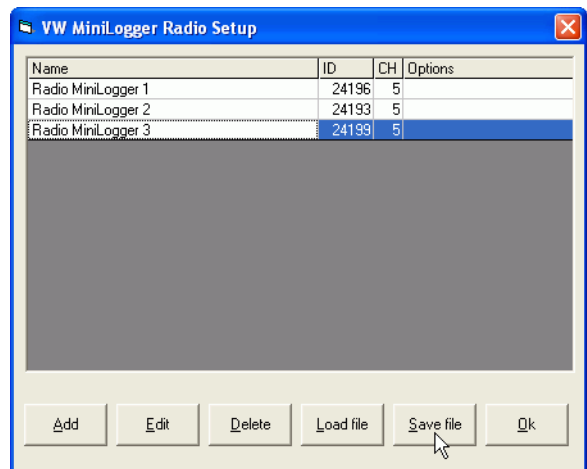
VW MiniLogger Radio Setup

| Name | ID | CH | Options |
|---|---|---|---|
| Radio MiniLogger 1 | 24196 | 5 | |
| Radio MiniLogger 2 | 24193 | 5 | |
| Radio MiniLogger 3 | 24199 | 5 | |

Add
Edit
Delete
Load file
Save file
Ok